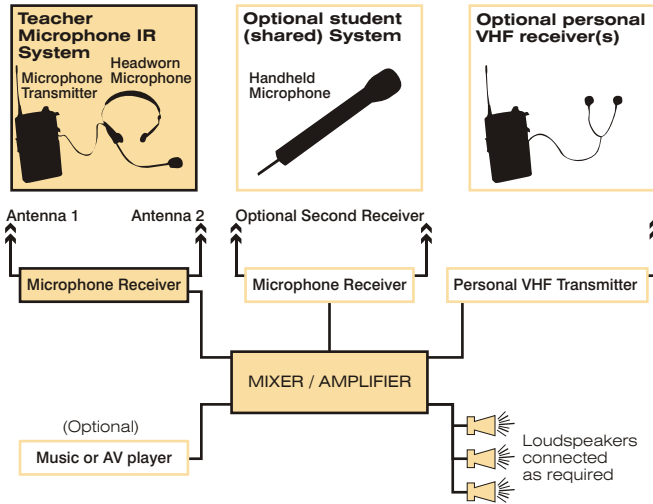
Teacher Microphone IR System

Microphone Transmitter

Headworn Microphone

Optional student (shared) System

Handheld Microphone

Optional personal VHF receiver(s)

Antenna 1

Antenna 2

Optional Second Receiver

Microphone Receiver

Microphone Receiver

Personal VHF Transmitter

MIXER / AMPLIFIER

(Optional)

Music or AV player

Loudspeakers connected as required